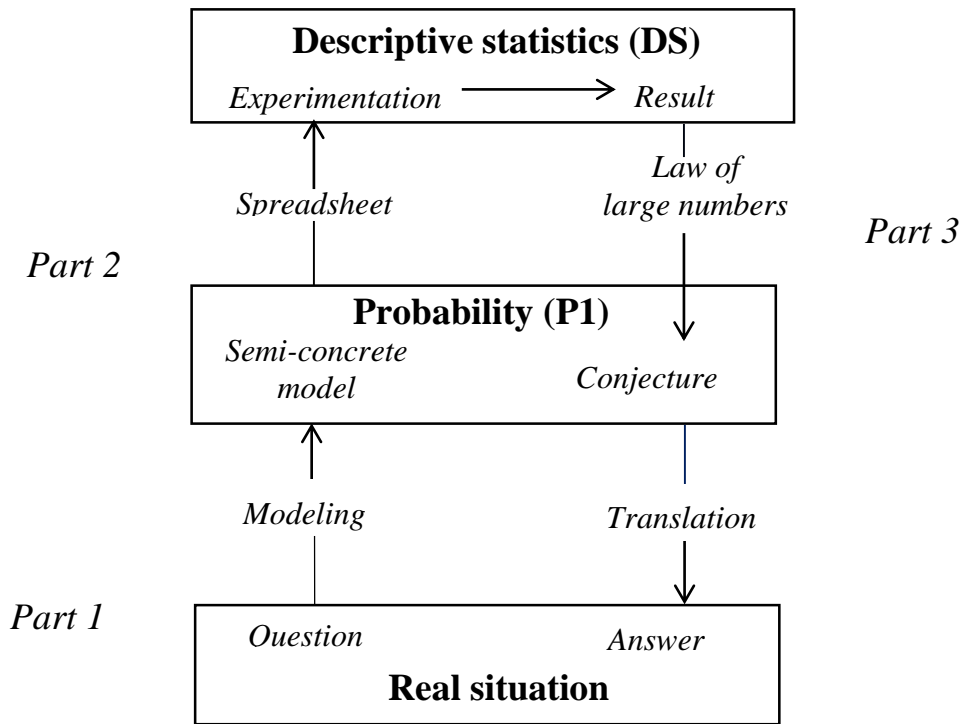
Descriptive statistics (DS)

Experimentation → Result

Spreadsheet

Law of large numbers

Part 3

Part 2

Probability (P1)

Semi-concrete model

Conjecture

Modeling

Translation

Part 1

Question

Answer

Real situation